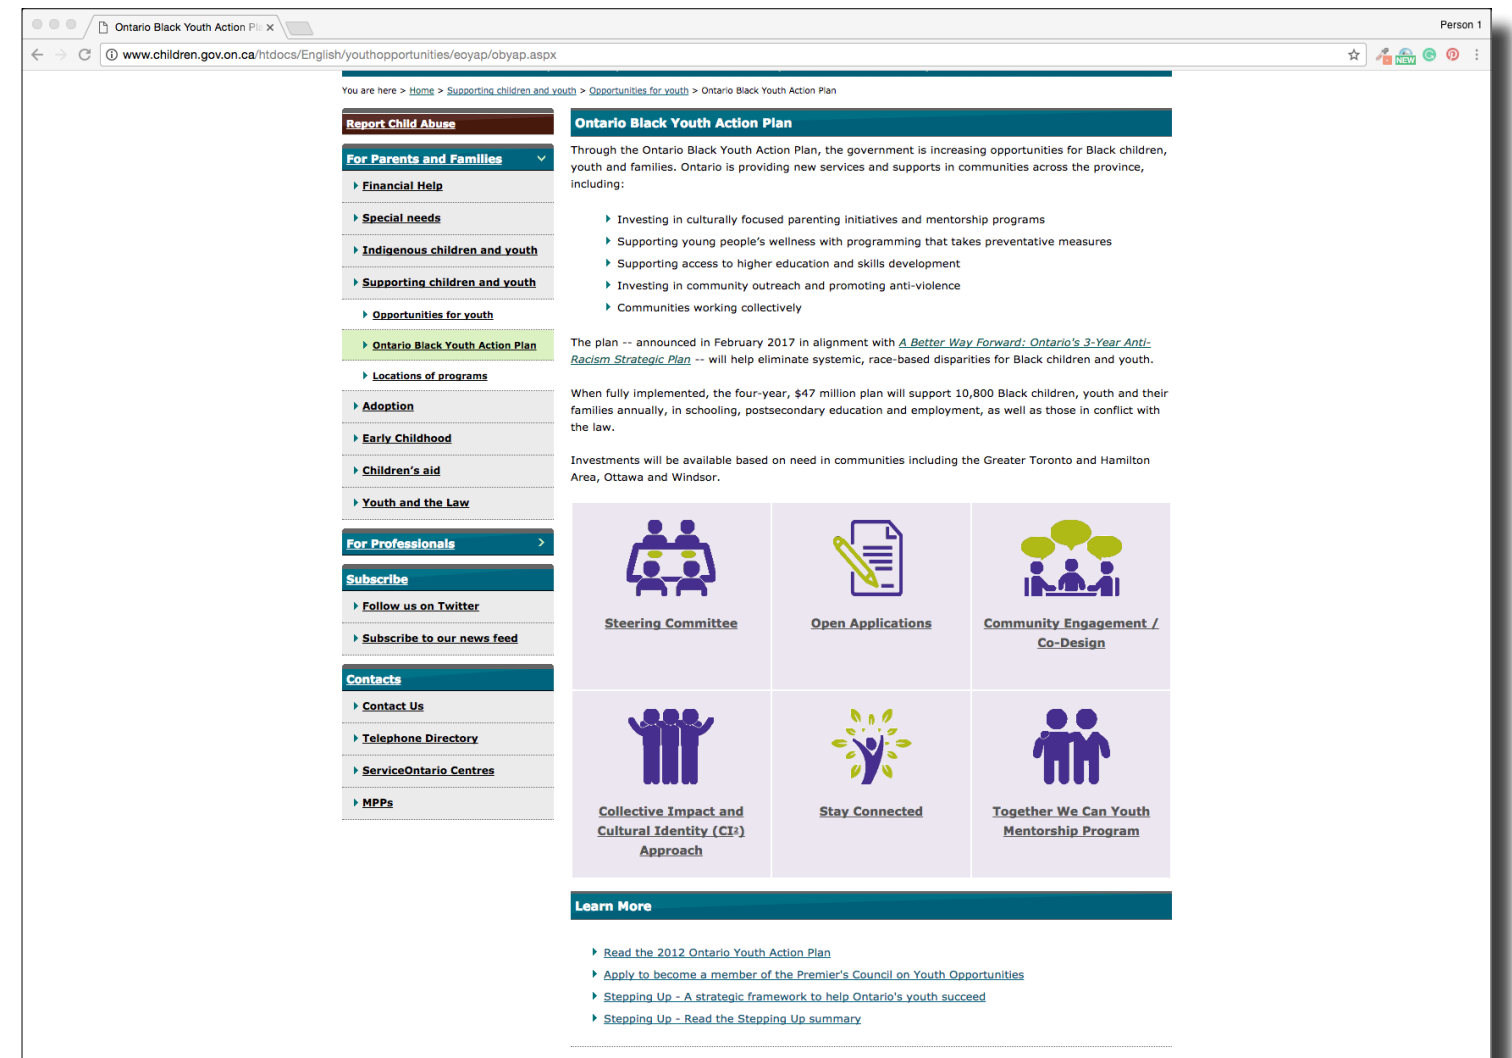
Ontario Black Youth Action Pl ×

Person 1

www.children.gov.on.ca/htdocs/English/youthopportunities/eoyap/obyap.aspx

You are here > Home > Supporting children and youth > Opportunities for youth > Ontario Black Youth Action Plan

Report Child Abuse

For Parents and Families

Financial Help

Special needs

Indigenous children and youth

Supporting children and youth

Opportunities for youth

Ontario Black Youth Action Plan

Locations of programs

Adoption

Early Childhood

Children's aid

Youth and the Law

For Professionals

Subscribe

Follow us on Twitter

Subscribe to our news feed

Contacts

Contact Us

Telephone Directory

ServiceOntario Centres

MPPs

Ontario Black Youth Action Plan

Through the Ontario Black Youth Action Plan, the government is increasing opportunities for Black children, youth and families. Ontario is providing new services and supports in communities across the province, including:

- Investing in culturally focused parenting initiatives and mentorship programs
- Supporting young people's wellness with programming that takes preventative measures
- Supporting access to higher education and skills development
- Investing in community outreach and promoting anti-violence
- Communities working collectively

The plan -- announced in February 2017 in alignment with A Better Way Forward: Ontario's 3-Year Anti-Racism Strategic Plan -- will help eliminate systemic, race-based disparities for Black children and youth.

When fully implemented, the four-year, $47 million plan will support 10,800 Black children, youth and their families annually, in schooling, postsecondary education and employment, as well as those in conflict with the law.

Investments will be available based on need in communities including the Greater Toronto and Hamilton Area, Ottawa and Windsor.

Steering Committee

Open Applications

Community Engagement / Co-Design

Collective Impact and Cultural Identity (CI$^2$) Approach

Stay Connected

Together We Can Youth Mentorship Program

Learn More

- Read the 2012 Ontario Youth Action Plan
- Apply to become a member of the Premier's Council on Youth Opportunities
- Stepping Up - A strategic framework to help Ontario's youth succeed
- Stepping Up - Read the Stepping Up summary